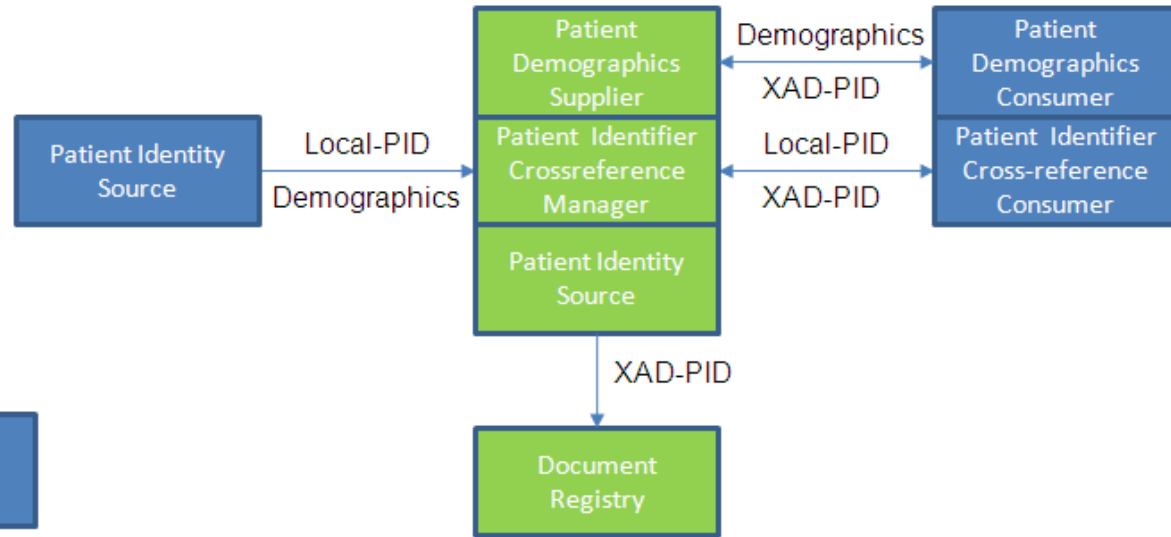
Patient Identity Source

Local-PID

Demographics

Patient Demographics Supplier

Patient Identifier Crossreference Manager

Patient Identity Source

Demographics

XAD-PID

Local-PID

XAD-PID

Patient Demographics Consumer

Patient Identifier Cross-reference Consumer

XAD-PID

Document Registry